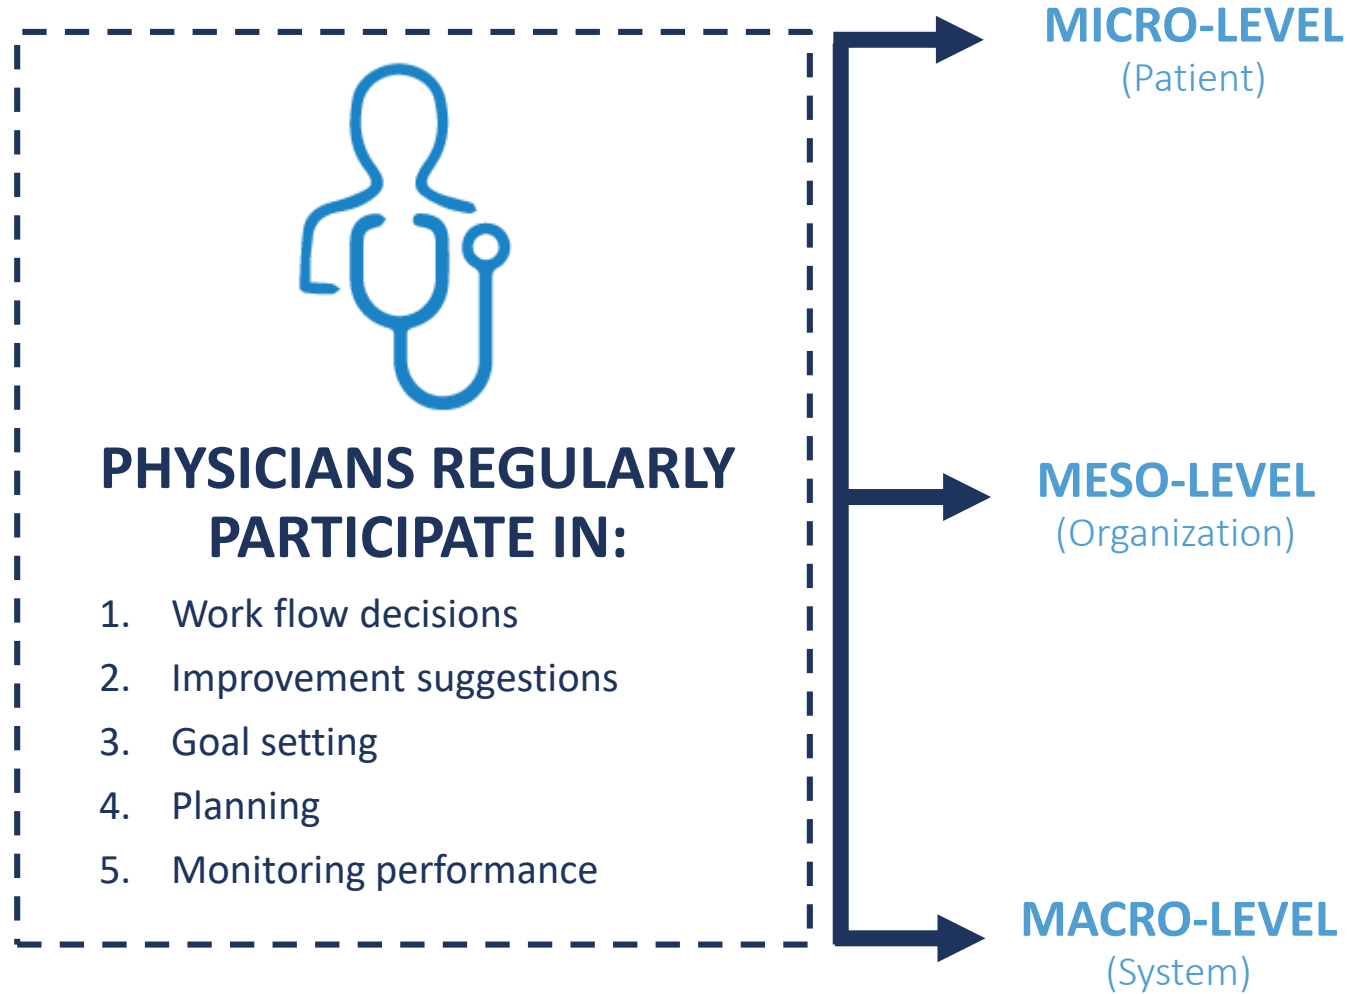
PHYSICIANS REGULARLY PARTICIPATE IN:

1. Work flow decisions
2. Improvement suggestions
3. Goal setting
4. Planning
5. Monitoring performance

MICRO-LEVEL
(Patient)

MESO-LEVEL
(Organization)

MACRO-LEVEL
(System)